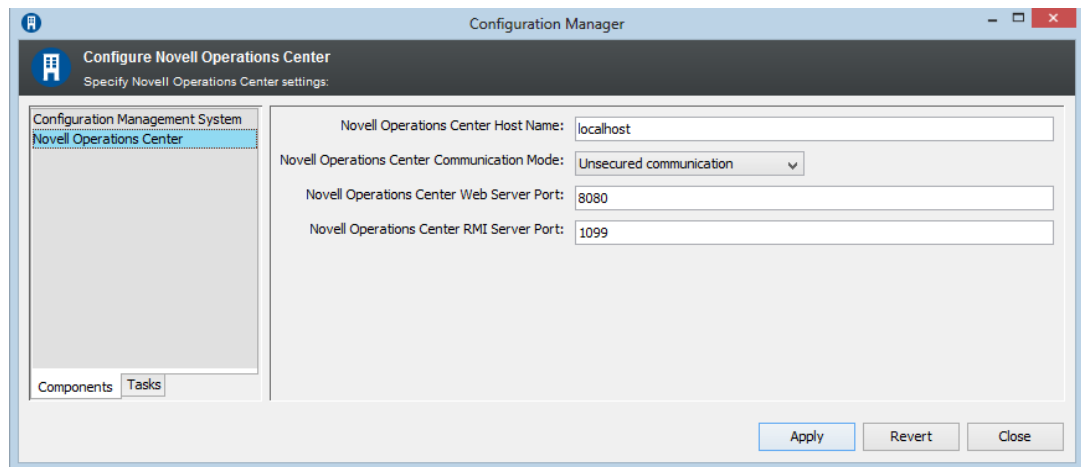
Configuration Manager

Configure Novell Operations Center
Specify Novell Operations Center settings:

Configuration Management System
Novell Operations Center

Components
Tasks

Novell Operations Center Host Name: localhost
Novell Operations Center Communication Mode: Unsecured communication
Novell Operations Center Web Server Port: 8080
Novell Operations Center RMI Server Port: 1099

Apply
Revert
Close